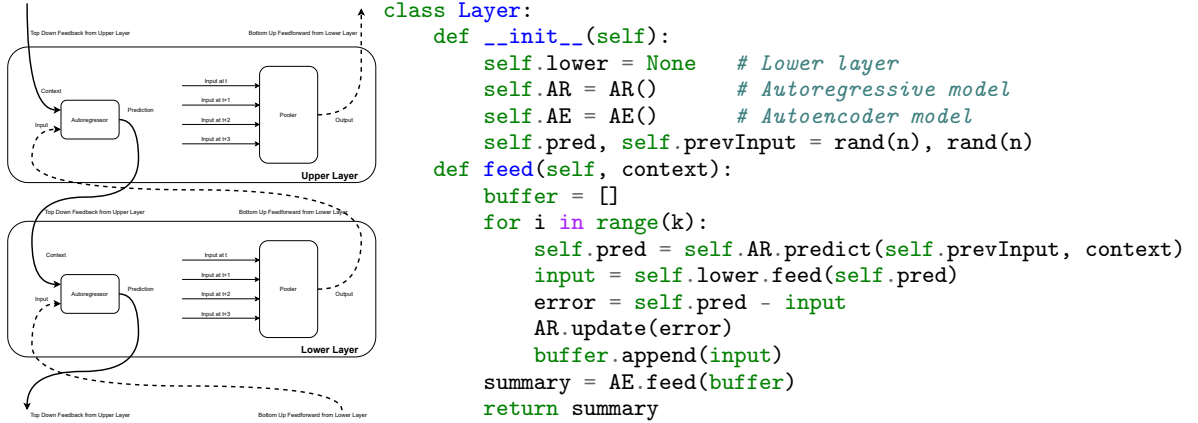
Top Down Feedback from Upper Layer

Bottom Up Feedforward from Lower Layer

Context

Input

Autoregressor

Prediction

Input at t

Input at t+1

Input at t+2

Input at t+3

Pooler

Output

Upper Layer

Top Down Feedback from Upper Layer

Bottom Up Feedforward from Lower Layer

Context

Input

Autoregressor

Prediction

Input at t

Input at t+1

Input at t+2

Input at t+3

Pooler

Output

Lower Layer

Top Down Feedback from Upper Layer

Bottom Up Feedforward from Lower Layer

```
class Layer:
    def __init__(self):
        self.lower = None   # Lower layer
        self.AR = AR()      # Autoregressive model
        self.AE = AE()      # Autoencoder model
        self.pred, self.prevInput = rand(n), rand(n)
    def feed(self, context):
        buffer = []
        for i in range(k):
            self.pred = self.AR.predict(self.prevInput, context)
            input = self.lower.feed(self.pred)
            error = self.pred - input
            AR.update(error)
            buffer.append(input)
        summary = AE.feed(buffer)
        return summary
```